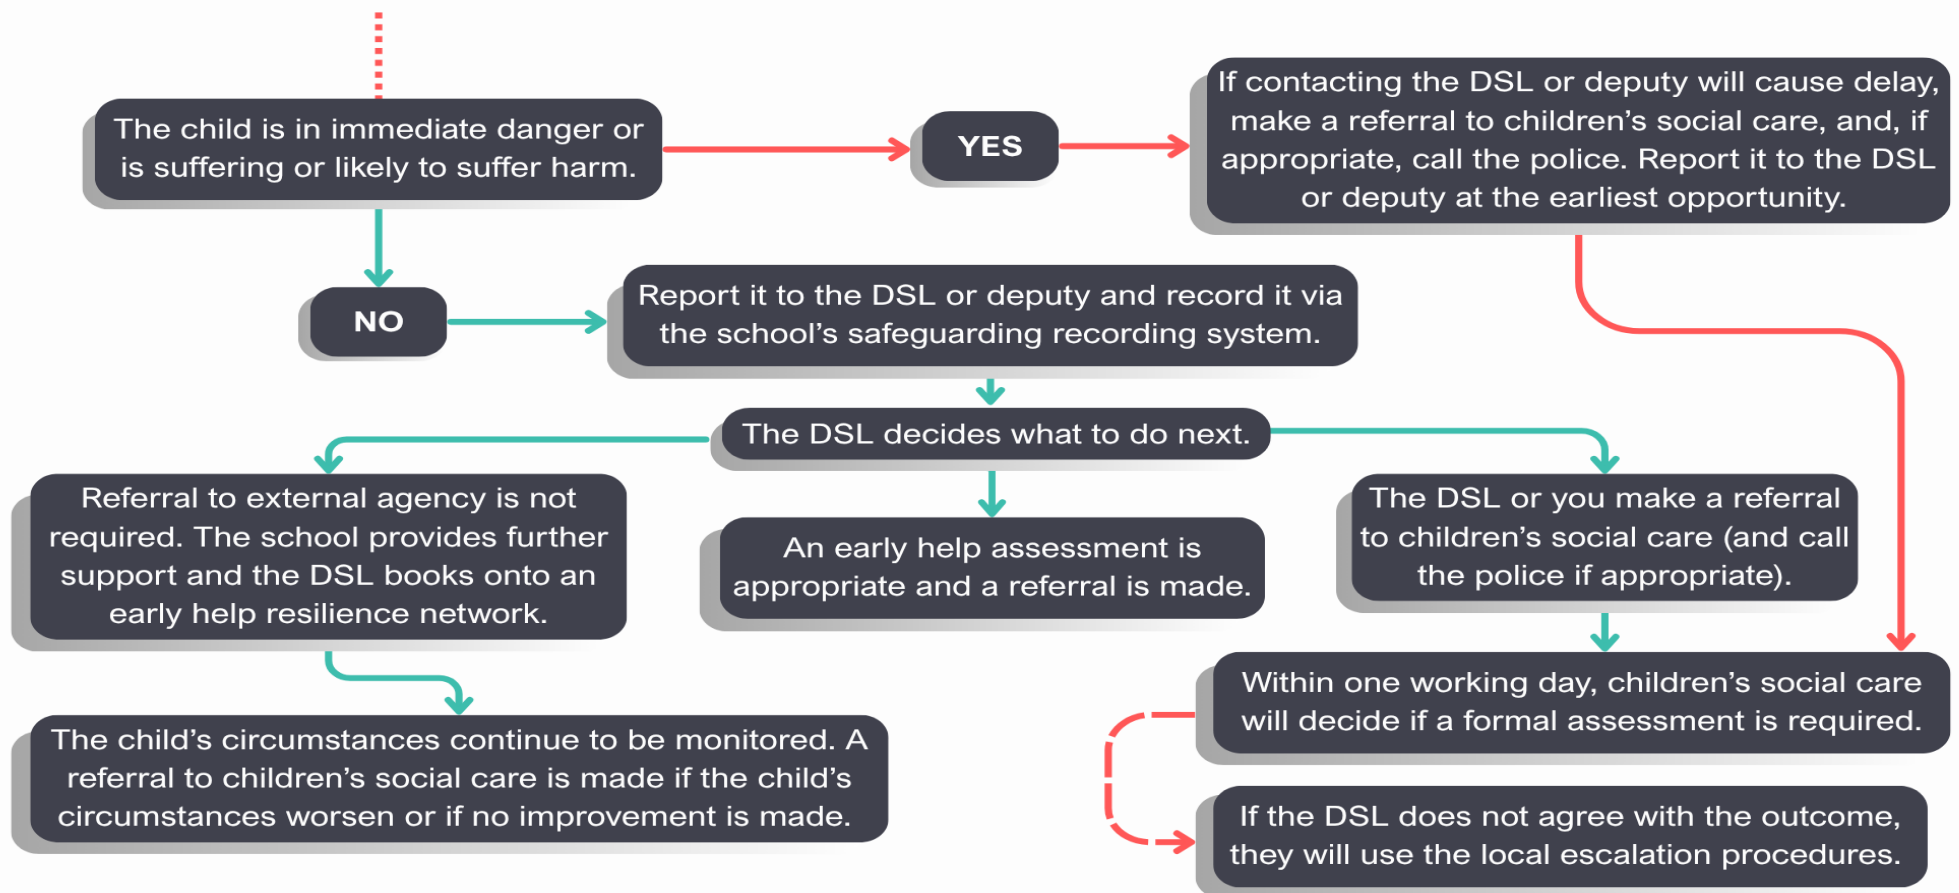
The child is in immediate danger or is suffering or likely to suffer harm.

YES

If contacting the DSL or deputy will cause delay, make a referral to children's social care, and, if appropriate, call the police. Report it to the DSL or deputy at the earliest opportunity.

NO

Report it to the DSL or deputy and record it via the school's safeguarding recording system.

The DSL decides what to do next.

Referral to external agency is not required. The school provides further support and the DSL books onto an early help resilience network.

An early help assessment is appropriate and a referral is made.

The DSL or you make a referral to children's social care (and call the police if appropriate).

The child's circumstances continue to be monitored. A referral to children's social care is made if the child's circumstances worsen or if no improvement is made.

Within one working day, children's social care will decide if a formal assessment is required.

If the DSL does not agree with the outcome, they will use the local escalation procedures.